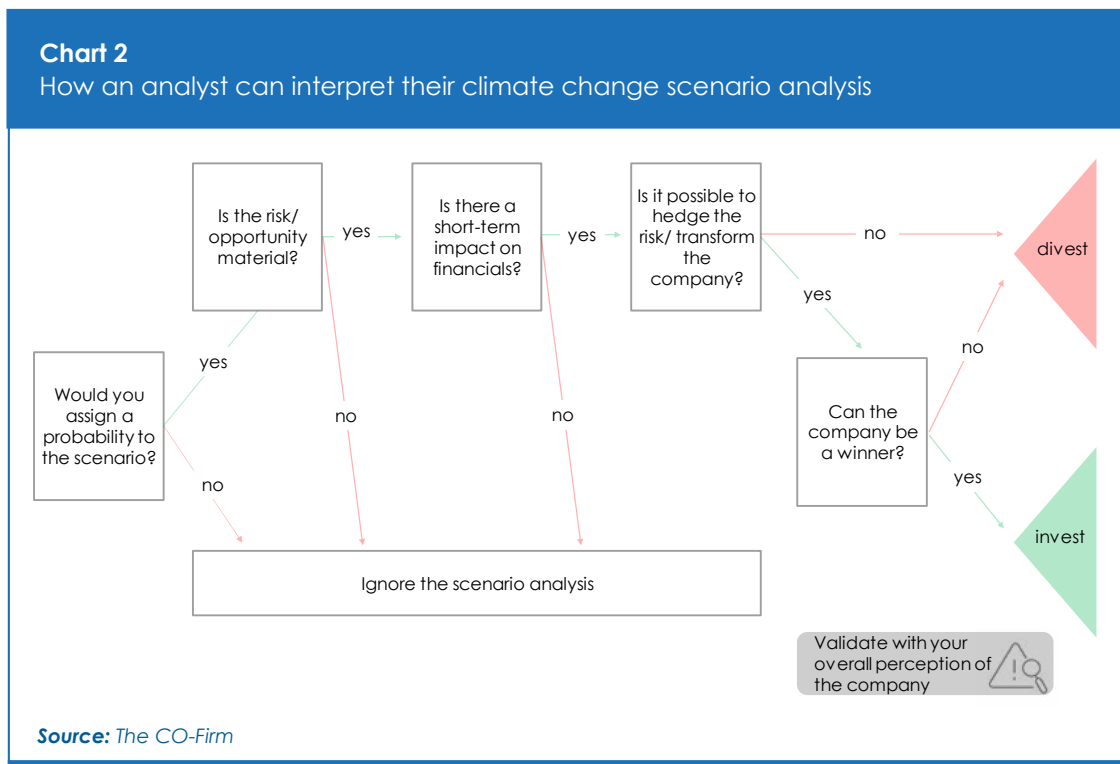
**Chart 2**
How an analyst can interpret their climate change scenario analysis

Would you assign a probability to the scenario?

yes

no

Is the risk/ opportunity material?

yes

no

Is there a short-term impact on financials?

yes

no

Is it possible to hedge the risk/ transform the company?

no

yes

divest

Can the company be a winner?

no

yes

invest

Ignore the scenario analysis

Validate with your overall perception of the company

**Source:** *The CO-Firm*